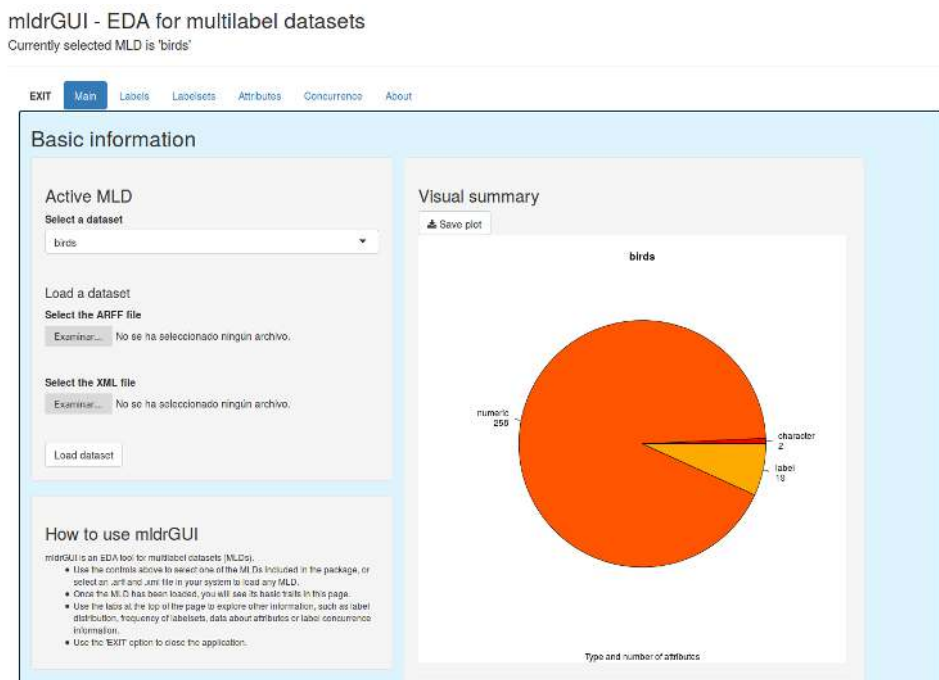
mldrGUI - EDA for multilabel datasets
Currently selected MLD is 'birds'

EXIT Main Labels Labelsets Attributes Concurrence About

Basic information

Active MLD
Select a dataset
birds

Load a dataset
Select the ARFF file
Examinar... No se ha seleccionado ningún archivo.

Select the XML file
Examinar... No se ha seleccionado ningún archivo.

Load dataset

How to use mldrGUI
mldrGUI is an EDA tool for multilabel datasets (MLDs).
• Use the controls above to select one of the MLDs included in the package, or select an .arff and .xml file in your system to load any MLD.
• Once the MLD has been loaded, you will see its basic traits in this page.
• Use the tabs at the top of the page to explore other information, such as label distribution, frequency of labelsets, data about attributes or label concurrence information.
• Use the 'EXIT' option to close the application.

Visual summary
Save plot

birds

numeric
258

character
2

label
19

Type and number of attributes